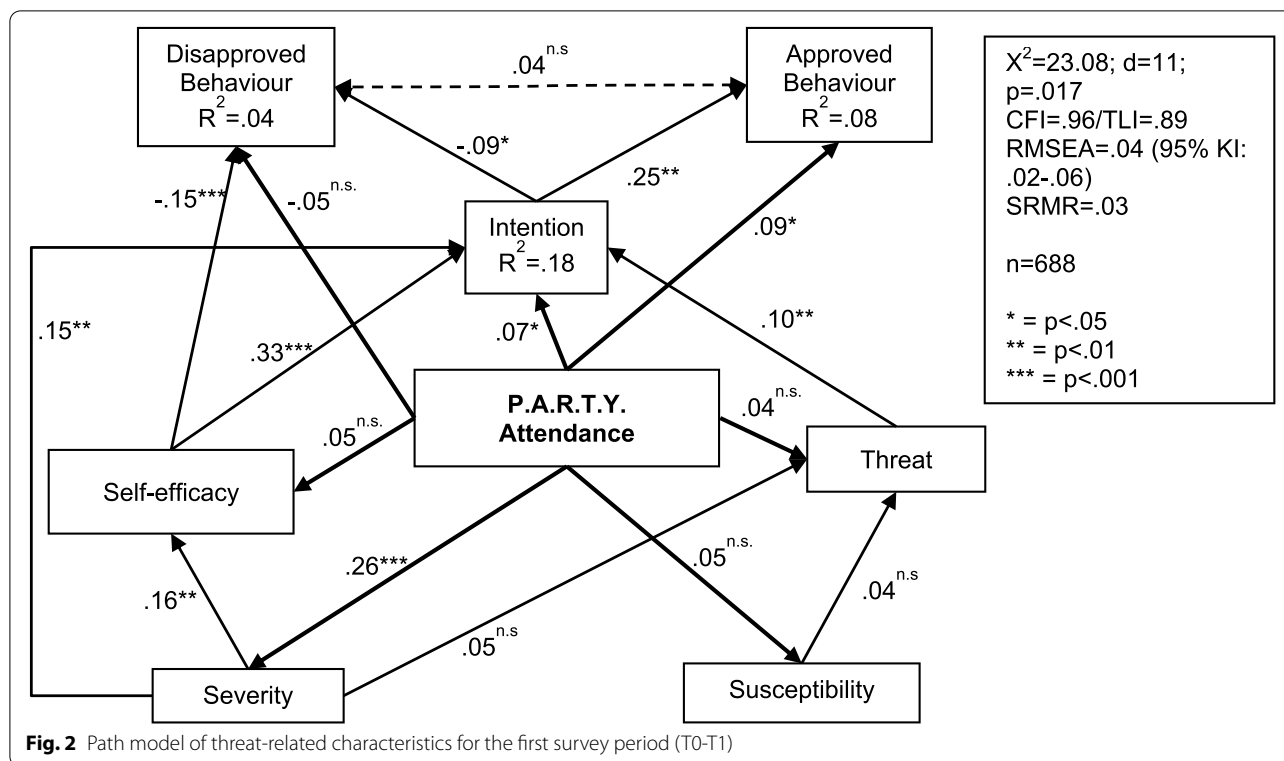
Disapproved Behaviour $R^2$=.04

$.04^{n.s}$

Approved Behaviour $R^2$=.08

$X^2$=23.08; d=11; p=.017
CFI=.96/TLI=.89
RMSEA=.04 (95% KI: .02-.06)
SRMR=.03

n=688

* = p<.05
** = p<.01
*** = p<.001

-.09*

.25**

-.15***

$-.05^{n.s.}$

Intention $R^2$=.18

.09*

.15**

.33***

.07*

.10**

P.A.R.T.Y. Attendance

$.04^{n.s.}$

$.05^{n.s.}$

Threat

Self-efficacy

.26***

$.05^{n.s.}$

.16**

$.05^{n.s}$

$.04^{n.s}$

Severity

Susceptibility

**Fig. 2** Path model of threat-related characteristics for the first survey period (T0-T1)